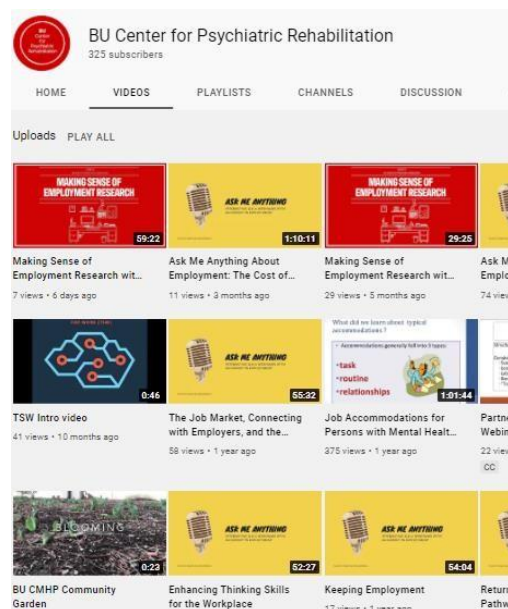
BU Center for Psychiatric Rehabilitation
325 subscribers

HOME VIDEOS PLAYLISTS CHANNELS DISCUSSION

Uploads PLAY ALL

MAKING SENSE OF EMPLOYMENT RESEARCH
59:22
Making Sense of Employment Research wit...
7 views • 6 days ago

ASK ME ANYTHING
1:10:11
Ask Me Anything About Employment: The Cost of...
11 views • 3 months ago

MAKING SENSE OF EMPLOYMENT RESEARCH
29:25
Making Sense of Employment Research wit...
29 views • 5 months ago

Ask M
Emplo
74 vie

0:46
TSW Intro video
41 views • 10 months ago

ASK ME ANYTHING
55:32
The Job Market, Connecting with Employers, and the...
58 views • 1 year ago

What did we learn about typical accommodations?
Accommodations generally fall into 3 types:
•task
•routine
•relationships
1:01:44
Job Accommodations for Persons with Mental Healt...
375 views • 1 year ago

Partn
Webin
22 vie
CC

BLOOMING
0:23
BU CMHP Community Garden

ASK ME ANYTHING
52:27
Enhancing Thinking Skills for the Workplace

ASK ME ANYTHING
54:04
Keeping Employment
17 views • 1 year ago

Retur
Pathw